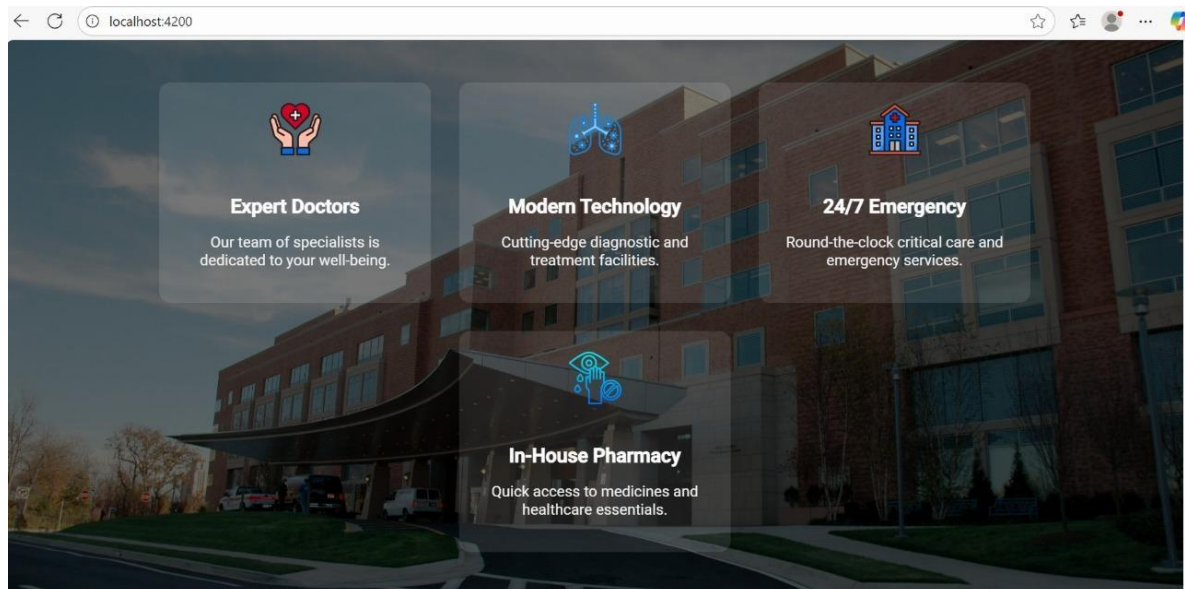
localhost:4200

Expert Doctors

Our team of specialists is dedicated to your well-being.

Modern Technology

Cutting-edge diagnostic and treatment facilities.

24/7 Emergency

Round-the-clock critical care and emergency services.

In-House Pharmacy

Quick access to medicines and healthcare essentials.